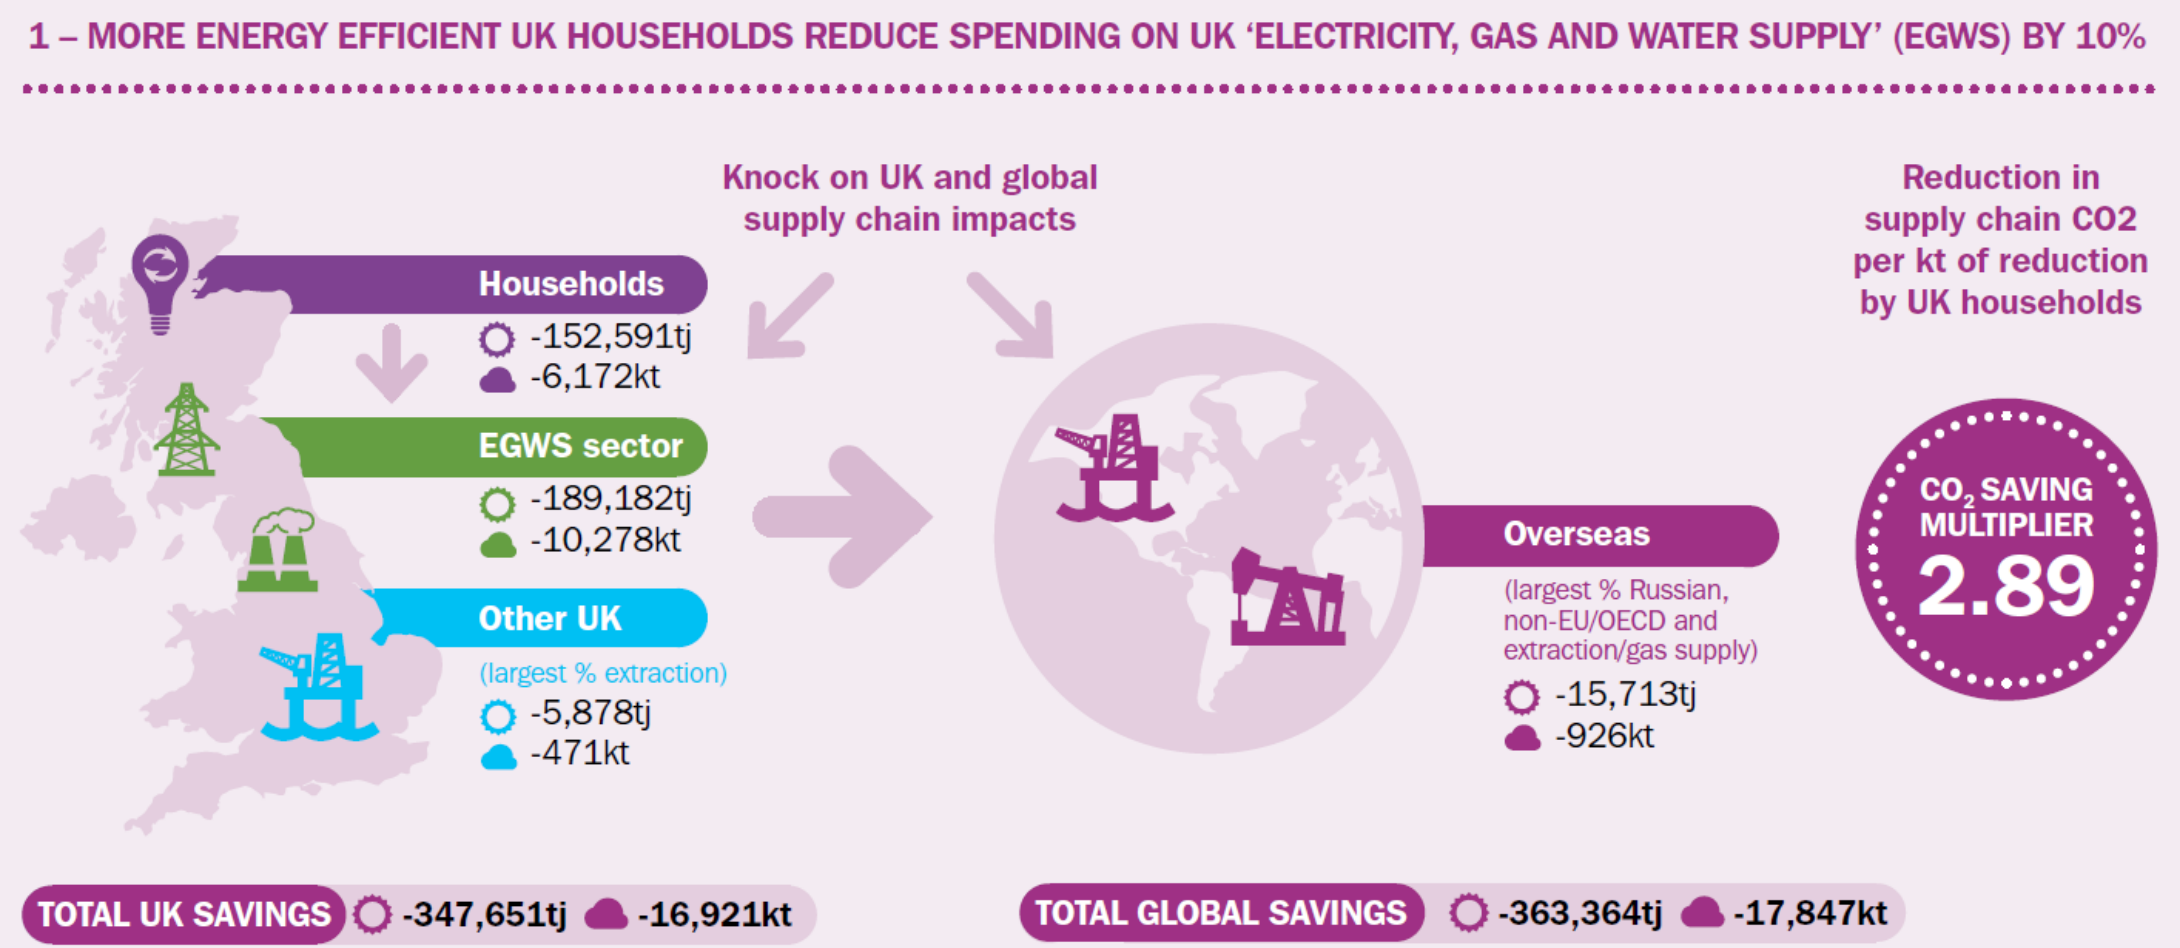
1 – MORE ENERGY EFFICIENT UK HOUSEHOLDS REDUCE SPENDING ON UK 'ELECTRICITY, GAS AND WATER SUPPLY' (EGWS) BY 10%

Knock on UK and global supply chain impacts

Reduction in supply chain CO2 per kt of reduction by UK households

Households
-152,591tj
-6,172kt

EGWS sector
-189,182tj
-10,278kt

Other UK
(largest % extraction)
-5,878tj
-471kt

Overseas
(largest % Russian, non-EU/OECD and extraction/gas supply)
-15,713tj
-926kt

$CO_2$ SAVING MULTIPLIER
2.89

TOTAL UK SAVINGS -347,651tj -16,921kt

TOTAL GLOBAL SAVINGS -363,364tj -17,847kt